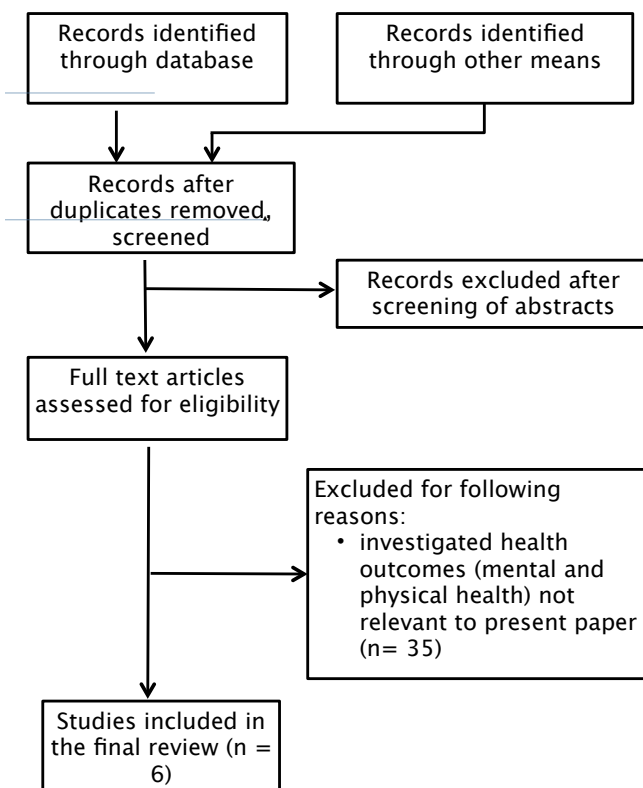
Records identified through database

Records identified through other means

Records after duplicates removed, screened

Records excluded after screening of abstracts

Full text articles assessed for eligibility

Excluded for following reasons:
• investigated health outcomes (mental and physical health) not relevant to present paper (n= 35)

Studies included in the final review (n = 6)